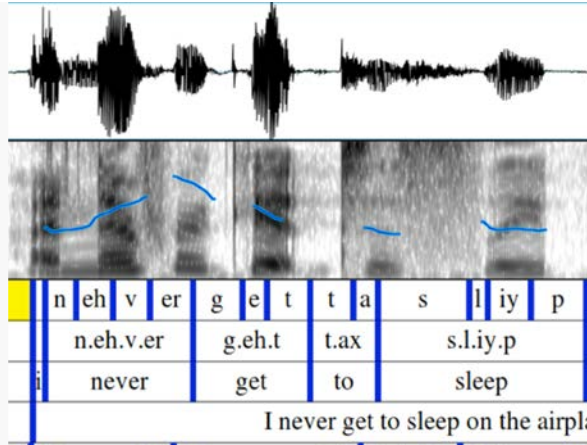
| n | eh | v | er | g | e | t | t | a | s | l | iy | p |
|---|---|---|---|---|---|---|---|---|---|---|---|---|
| n.eh.v.er | | | | g.eh.t | | | t.ax | | s.l.iy.p | | | |
| never | | | | get | | | to | | sleep | | | |

i

I never get to sleep on the airpl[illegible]